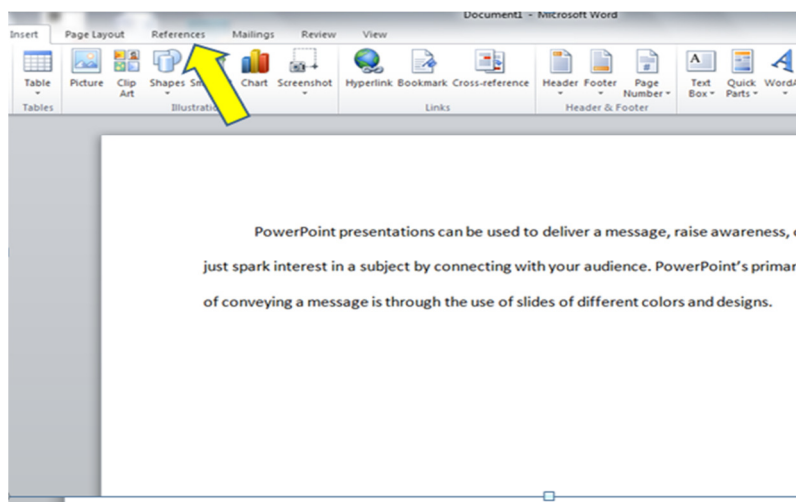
Document1 - Microsoft Word

Insert Page Layout References Mailings Review View

Table Picture Clip Art Shapes Sm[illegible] Chart Screenshot Hyperlink Bookmark Cross-reference Header Footer Page Number Text Box Quick Parts WordA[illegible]

Tables Illustrati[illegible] Links Header & Footer

PowerPoint presentations can be used to deliver a message, raise awareness, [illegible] just spark interest in a subject by connecting with your audience. PowerPoint's primar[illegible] of conveying a message is through the use of slides of different colors and designs.